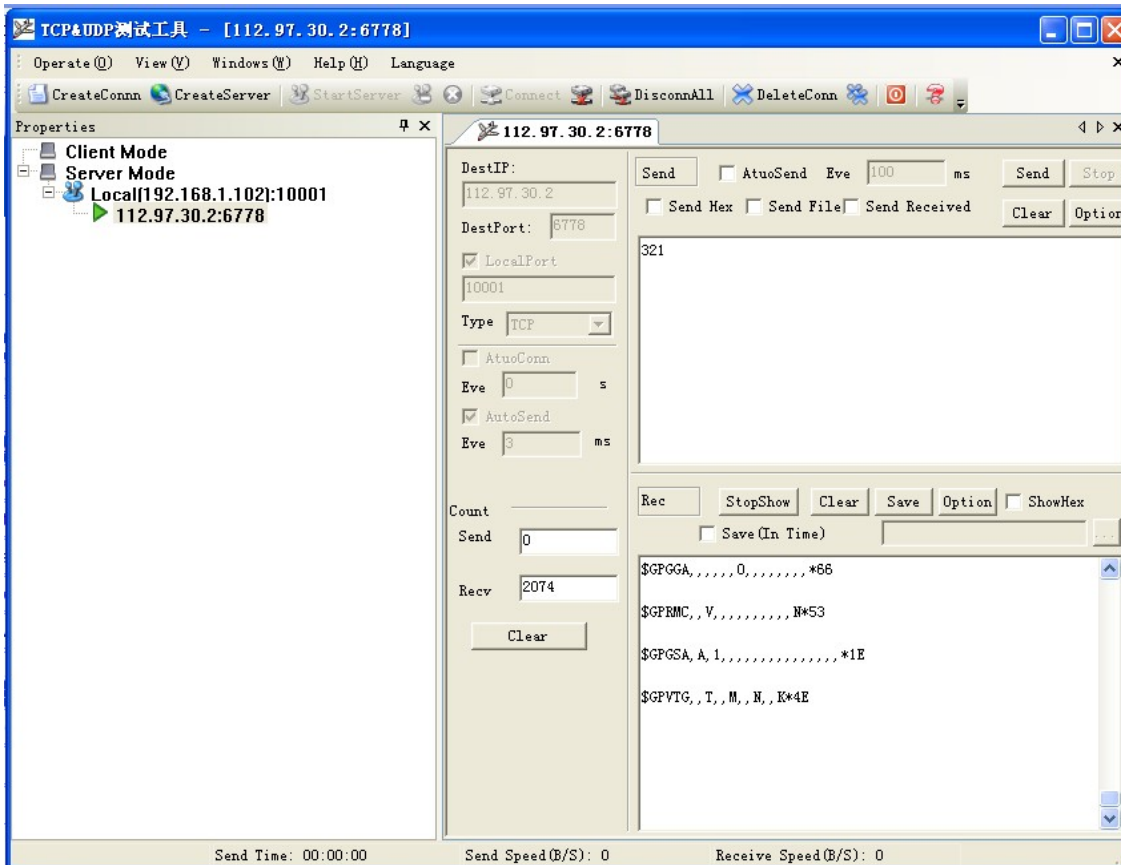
TCP&UDP测试工具 - [112.97.30.2:6778]

Operate(O) View(V) Windows(W) Help(H) Language

CreateConnn CreateServer StartServer Connect DisconnAll DeleteConn

Properties

Client Mode
Server Mode
Local(192.168.1.102):10001
112.97.30.2:6778

112.97.30.2:6778

DestIP:
112.97.30.2
DestPort: 6778
LocalPort
10001
Type TCP
AtuoConn
Eve 0 s
AutoSend
Eve 3 ms

Send AtuoSend Eve 100 ms Send Stop
Send Hex Send File Send Received Clear Option

321

Count
Send 0
Recv 2074
Clear

Rec StopShow Clear Save Option ShowHex
Save(In Time)

$GPGGA,,,,,,0,,,,,,,,*66

$GPRMC,,V,,,,,,,,,,N*53

$GPGSA,A,1,,,,,,,,,,,,,,,*1E

$GPVTG,,T,,M,,N,,K*4E

Send Time: 00:00:00 Send Speed(B/S): 0 Receive Speed(B/S): 0